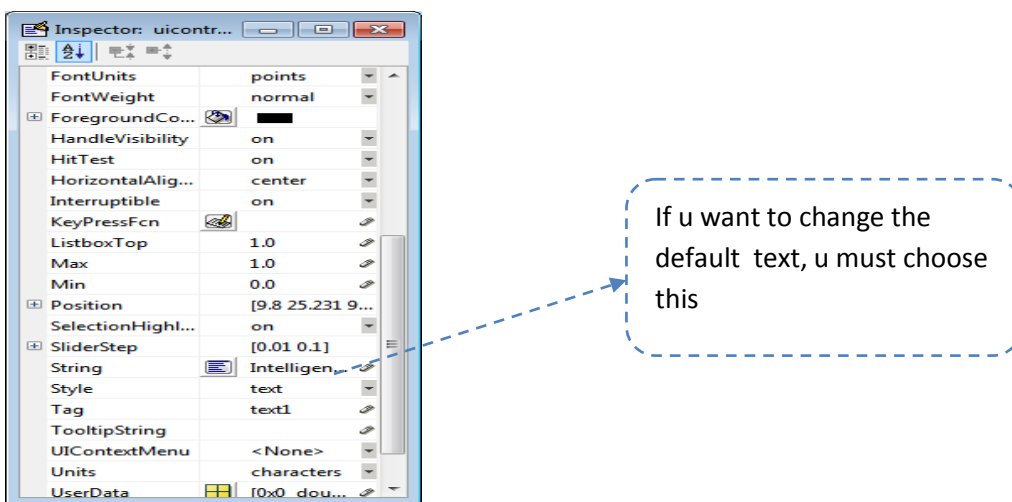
Inspector: uicontr...

| | |
|---|---|
| FontUnits | points |
| FontWeight | normal |
| ForegroundCo... | |
| HandleVisibility | on |
| HitTest | on |
| HorizontalAlig... | center |
| Interruptible | on |
| KeyPressFcn | |
| ListboxTop | 1.0 |
| Max | 1.0 |
| Min | 0.0 |
| Position | [9.8 25.231 9... |
| SelectionHighl... | on |
| SliderStep | [0.01 0.1] |
| String | Intelligen... |
| Style | text |
| Tag | text1 |
| TooltipString | |
| UIContextMenu | <None> |
| Units | characters |
| UserData | [0x0 dou... |

If u want to change the default text, u must choose this